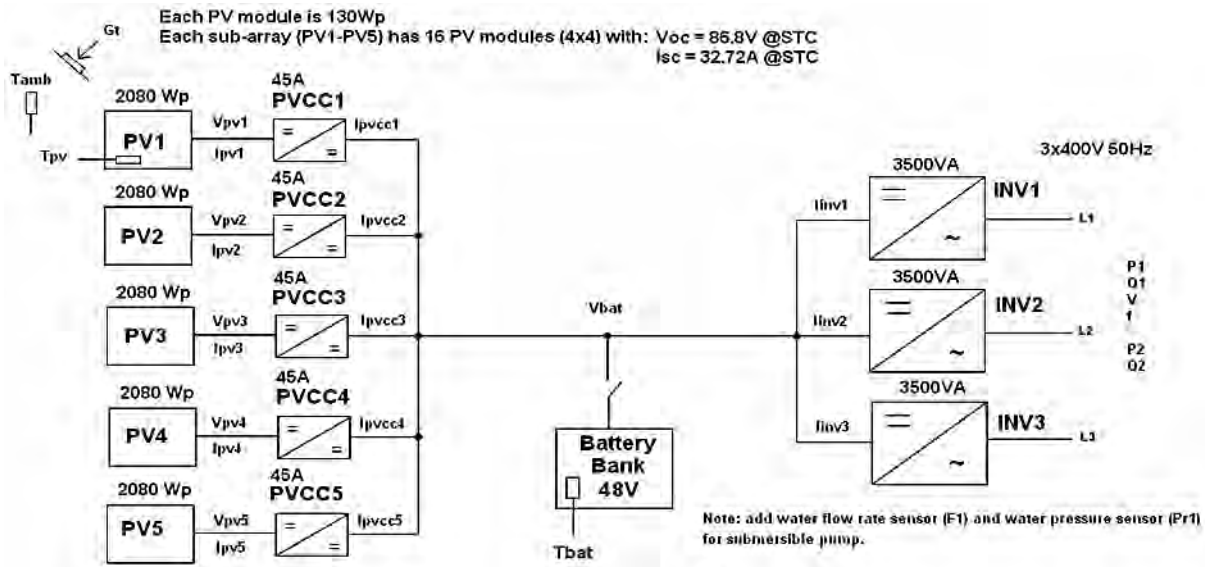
Each PV module is 130Wp
Each sub-array (PV1-PV5) has 16 PV modules (4x4) with: Voc = 86.8V @STC
Isc = 32.72A @STC

Gt

Tamb

2080 Wp
PV1
Tpv
Vpv1
Ipv1
45A
PVCC1
=
=
Ipvcc1

2080 Wp
PV2
Vpv2
Ipv2
45A
PVCC2
=
=
Ipvcc2

2080 Wp
PV3
Vpv3
Ipv3
45A
PVCC3
=
=
Ipvcc3

2080 Wp
PV4
Vpv4
Ipv4
45A
PVCC4
=
=
Ipvcc4

2080 Wp
PV5
Vpv5
Ipv5
45A
PVCC5
=
=
Ipvcc5

Vbat

Battery Bank 48V
Tbat

3x400V 50Hz

Iinv1
3500VA
=
~
INV1
L1

Iinv2
3500VA
=
~
INV2
L2

Iinv3
3500VA
=
~
INV3
L3

P1
Q1
V
f

P2
Q2

Note: add water flow rate sensor (F1) and water pressure sensor (Pr1) for submersible pump.